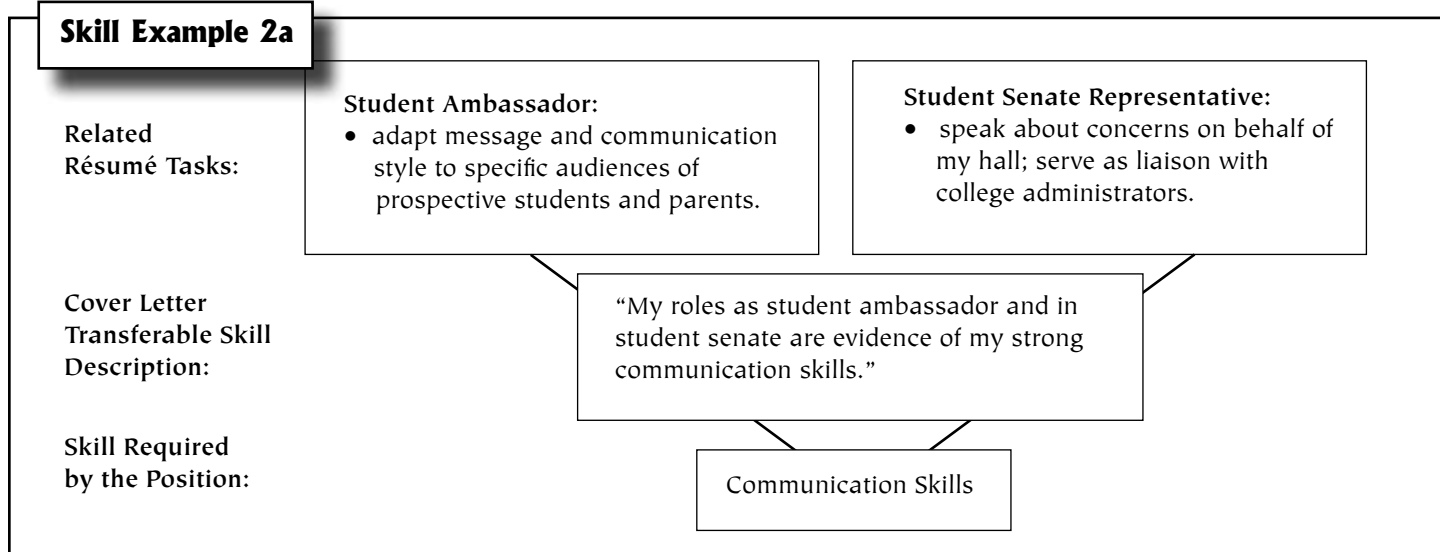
Skill Example 2a

Related Résumé Tasks:

Student Ambassador:
• adapt message and communication style to specific audiences of prospective students and parents.

Student Senate Representative:
• speak about concerns on behalf of my hall; serve as liaison with college administrators.

Cover Letter Transferable Skill Description:

"My roles as student ambassador and in student senate are evidence of my strong communication skills."

Skill Required by the Position:

Communication Skills